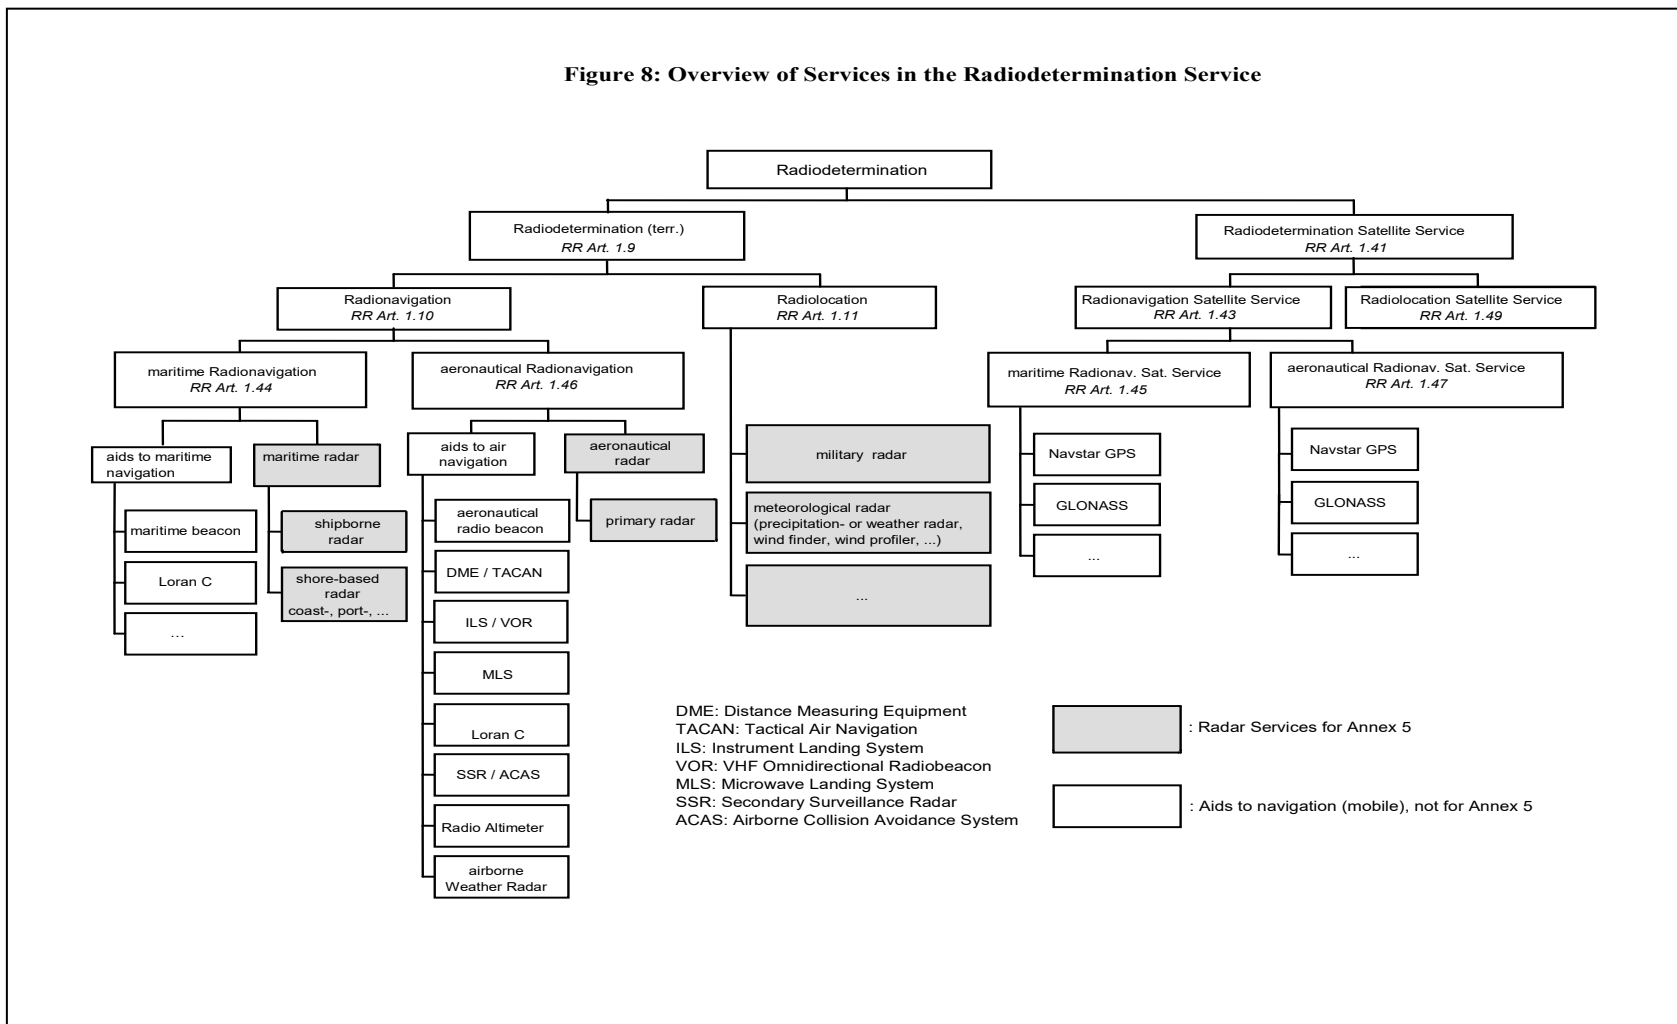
Figure 8: Overview of Services in the Radiodetermination Service

Radiodetermination

Radiodetermination (terr.)
RR Art. 1.9

Radiodetermination Satellite Service
RR Art. 1.41

Radionavigation
RR Art. 1.10

Radiolocation
RR Art. 1.11

Radionavigation Satellite Service
RR Art. 1.43

Radiolocation Satellite Service
RR Art. 1.49

maritime Radionavigation
RR Art. 1.44

aeronautical Radionavigation
RR Art. 1.46

maritime Radionav. Sat. Service
RR Art. 1.45

aeronautical Radionav. Sat. Service
RR Art. 1.47

aids to maritime navigation

maritime radar

maritime beacon

shipborne radar

Loran C

shore-based radar coast-, port-, ...

...

aids to air navigation

aeronautical radar

aeronautical radio beacon

primary radar

DME / TACAN

ILS / VOR

MLS

Loran C

SSR / ACAS

Radio Altimeter

airborne Weather Radar

military radar

meteorological radar (precipitation- or weather radar, wind finder, wind profiler, ...)

...

Navstar GPS

GLONASS

...

Navstar GPS

GLONASS

...

DME: Distance Measuring Equipment
TACAN: Tactical Air Navigation
ILS: Instrument Landing System
VOR: VHF Omnidirectional Radiobeacon
MLS: Microwave Landing System
SSR: Secondary Surveillance Radar
ACAS: Airborne Collision Avoidance System

: Radar Services for Annex 5

: Aids to navigation (mobile), not for Annex 5